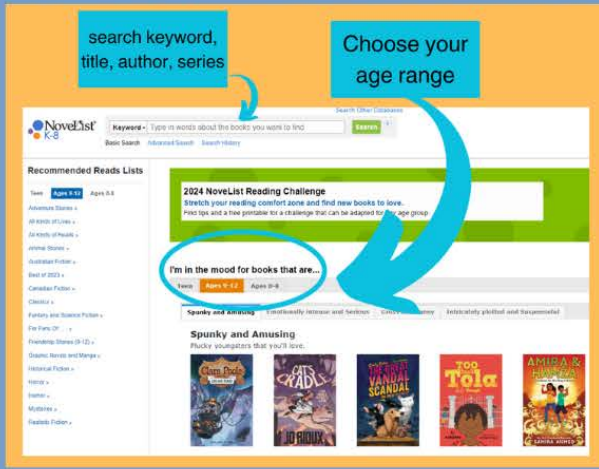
search keyword, title, author, series

Choose your age range

NoveList K-8

Keyword • Type in words about the books you want to find

Search

Search Other Databases

Basic Search Advanced Search Search History

Recommended Reads Lists

Teens Ages 9-12 Ages 0-8

Adventure Stories »
All Kinds of Lives »
All Kinds of Reads »
Animal Stories »
Australian Fiction »
Best of 2023 »
Canadian Fiction »
Classics »
Fantasy and Science Fiction »
For Fans Of... »
Friendship Stories (9-12) »
Graphic Novels and Manga »
Historical Fiction »
Horror »
Humor »
Mysteries »
Realistic Fiction »

2024 NoveList Reading Challenge
Stretch your reading comfort zone and find new books to love.
Find tips and a free printable for a challenge that can be adapted for any age group

I'm in the mood for books that are...

Teens Ages 9-12 Ages 0-8

Spunky and Amusing Emotionally Intense and Serious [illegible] Intricately plotted and Suspenseful

Spunky and Amusing
Plucky youngsters that you'll love.

Clem Pool
CATS CRADLE
JO RIOUX
VANDAL SCANDAL
TOO Tola
AMIRA & HAMZA
SAMIRA AHMED